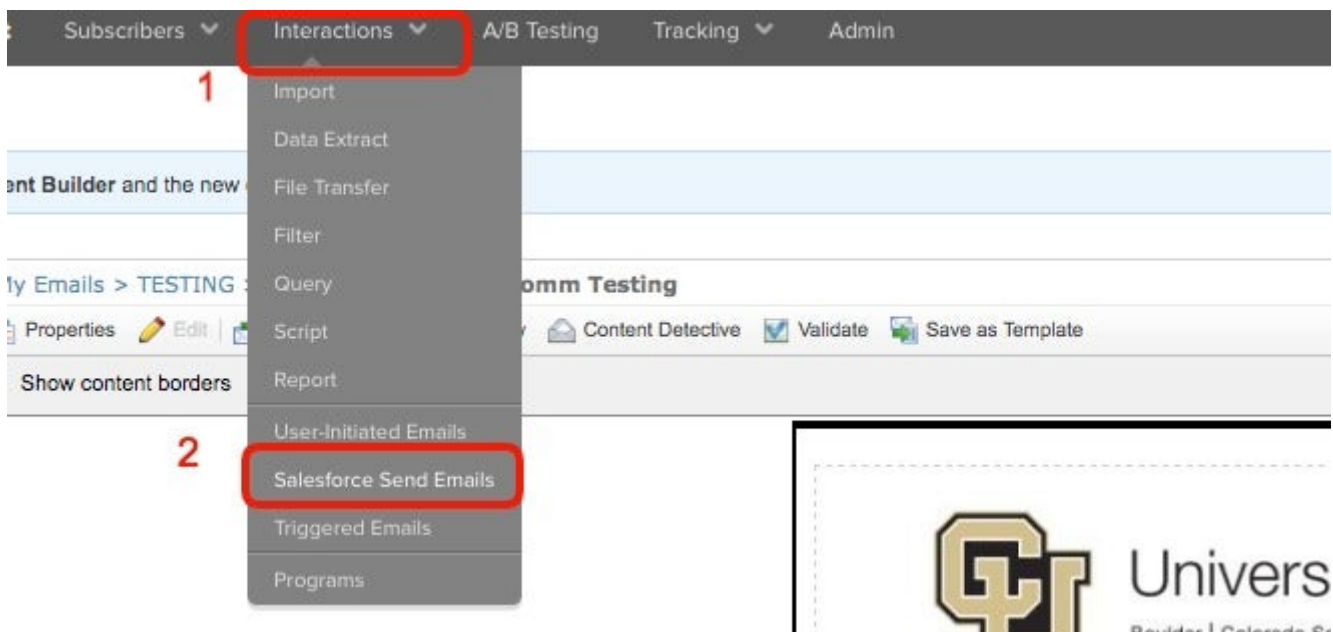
Subscribers Interactions A/B Testing Tracking Admin

1

Import
Data Extract
File Transfer
Filter
Query
Script
Report
User-Initiated Emails
Salesforce Send Emails
Triggered Emails
Programs

2

ent Builder and the new

ly Emails > TESTING > omm Testing

Properties Edit Content Detective Validate Save as Template

Show content borders

Univers
Boulder | Colorado Sc